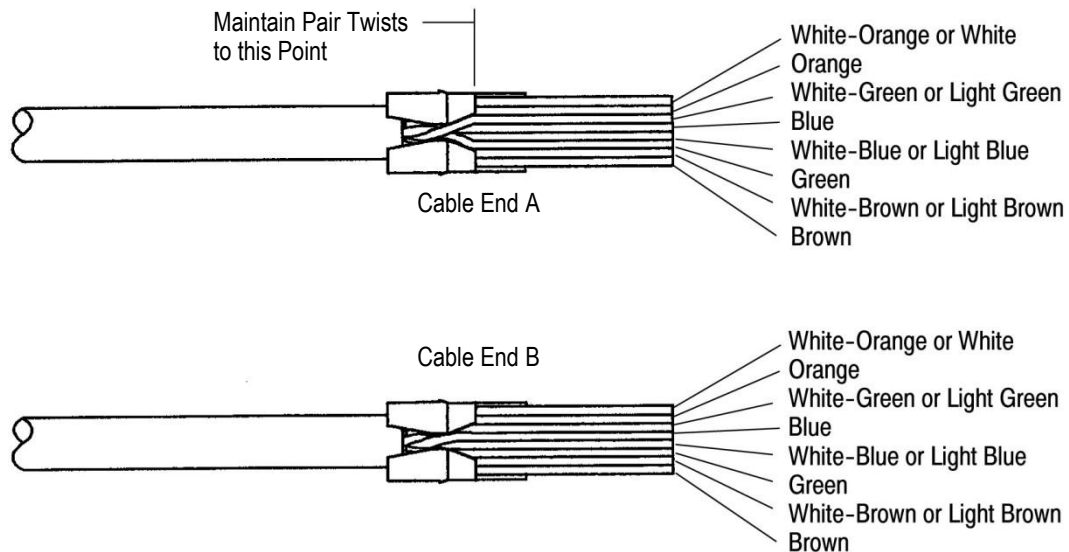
Maintain Pair Twists to this Point

White-Orange or White
Orange
White-Green or Light Green
Blue
White-Blue or Light Blue
Green
White-Brown or Light Brown
Brown

Cable End A

Cable End B

White-Orange or White
Orange
White-Green or Light Green
Blue
White-Blue or Light Blue
Green
White-Brown or Light Brown
Brown